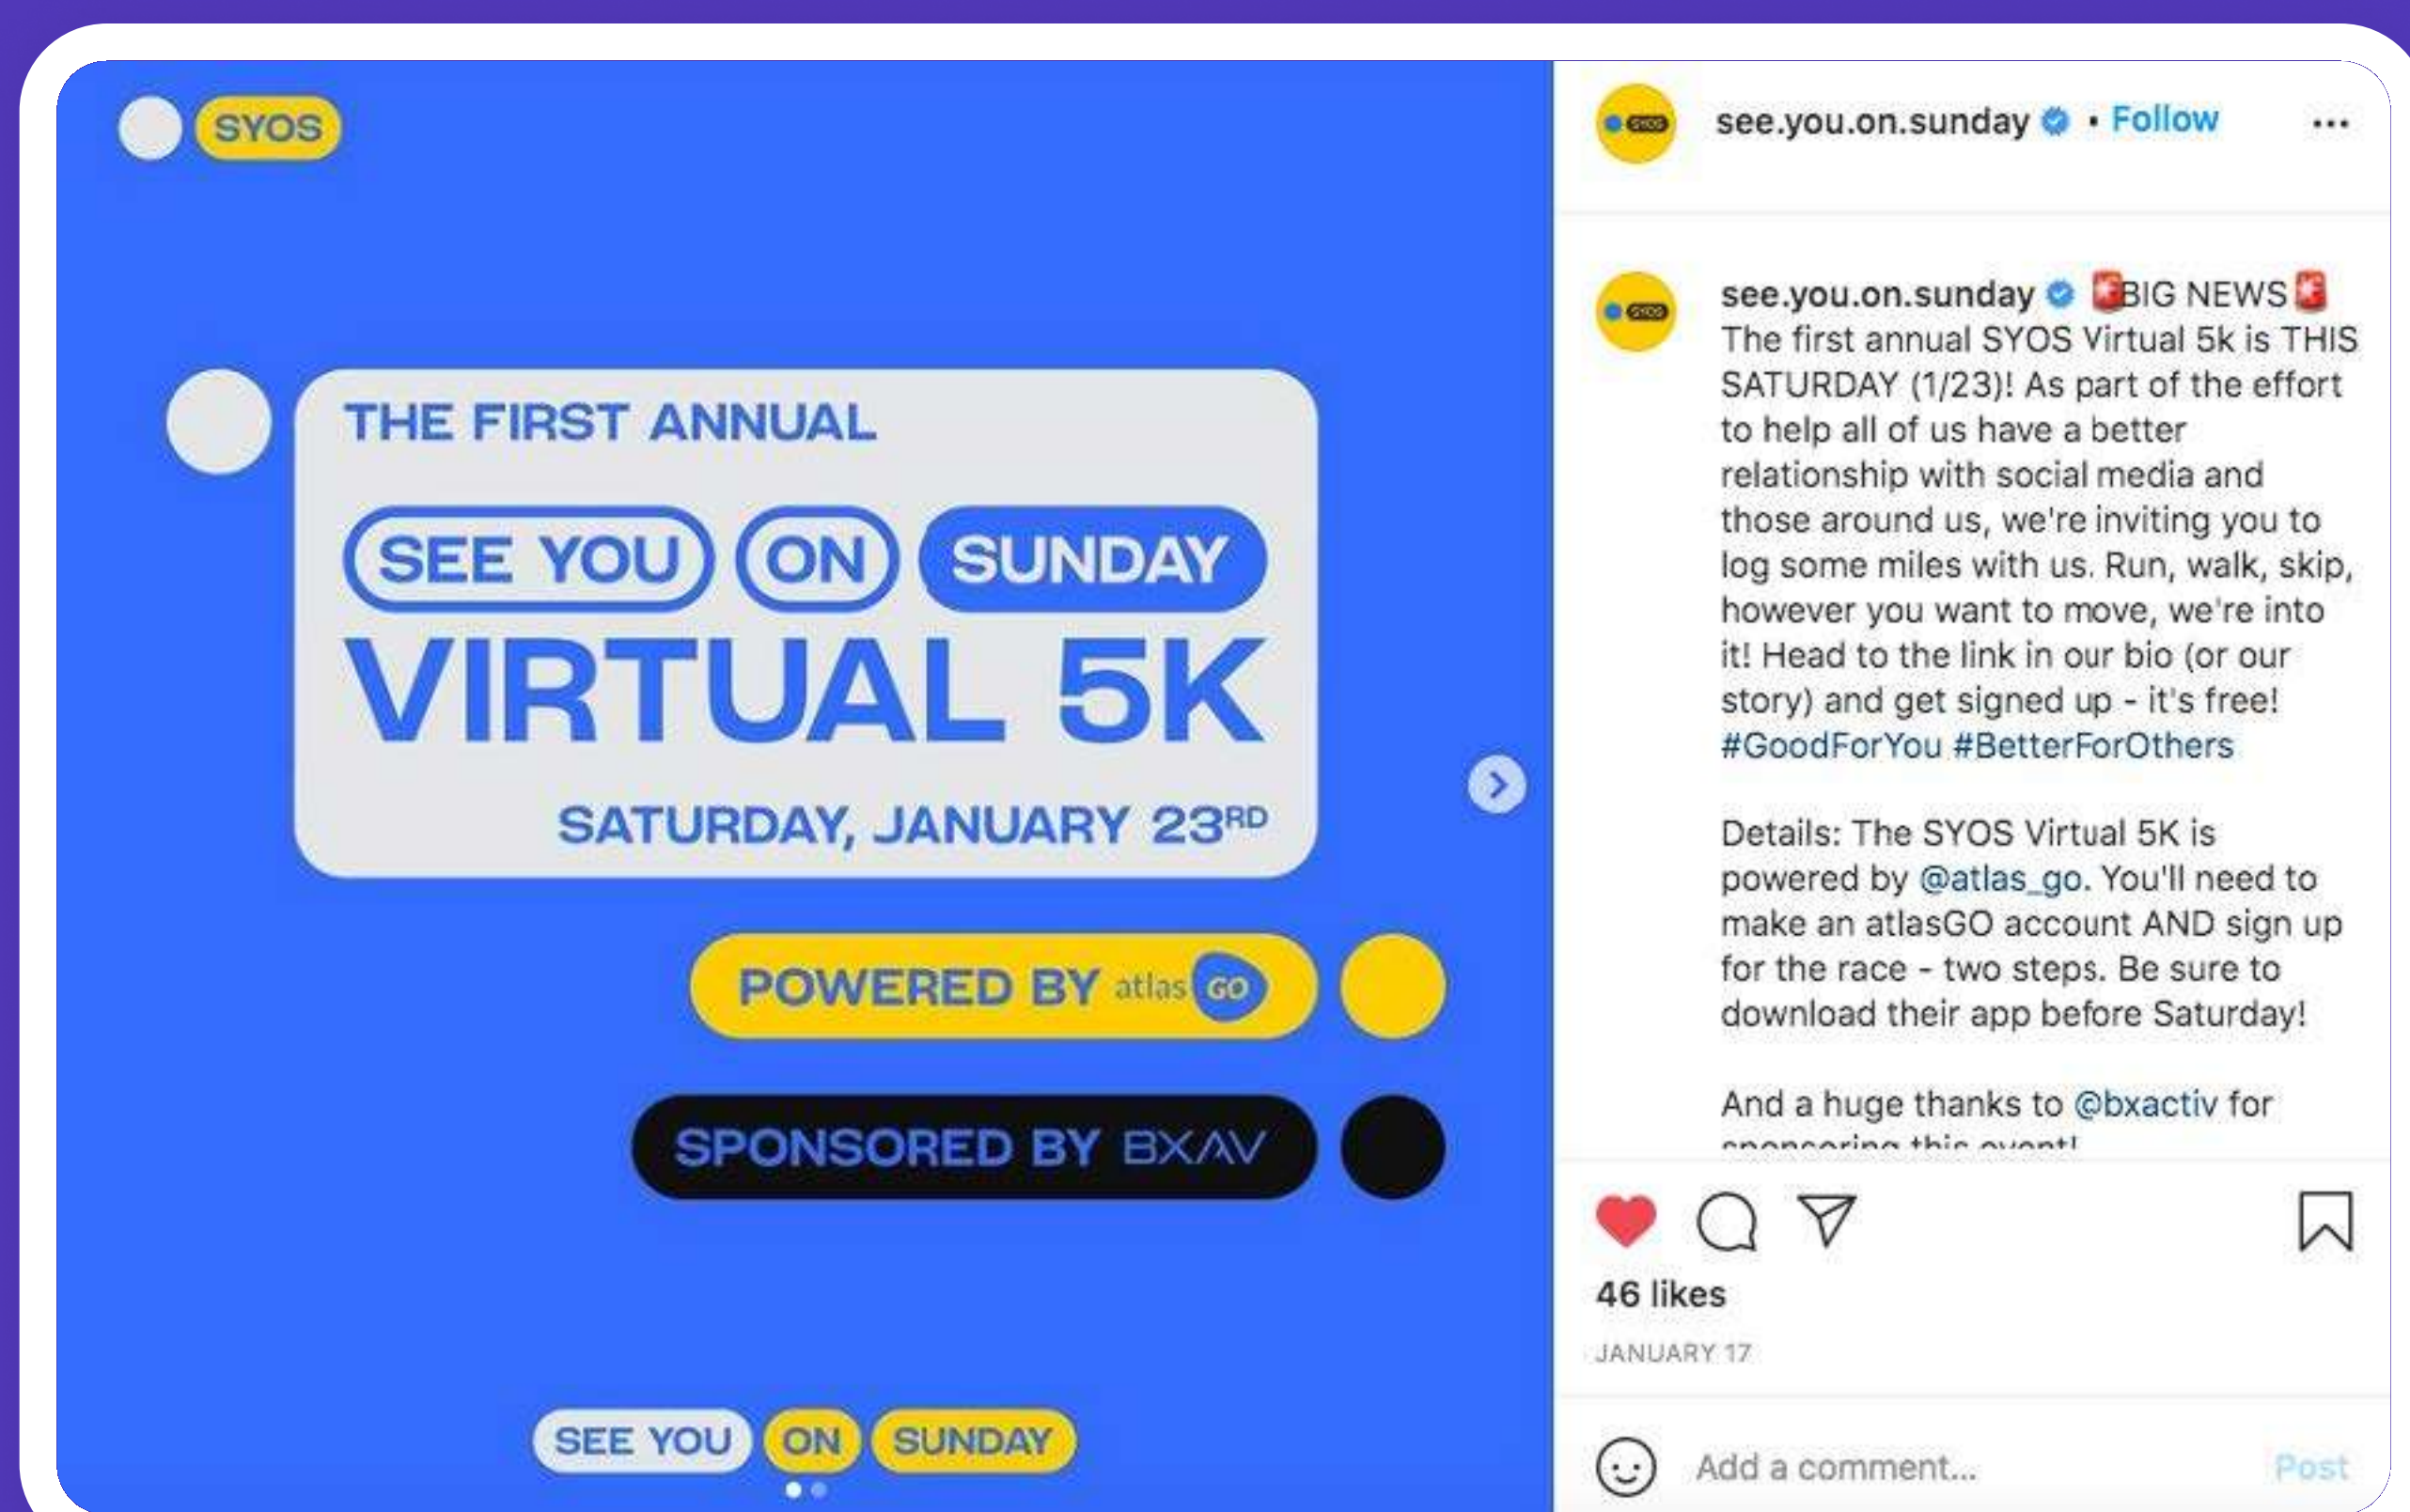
SYOS

THE FIRST ANNUAL

SEE YOU ON SUNDAY

VIRTUAL 5K

SATURDAY, JANUARY 23$^{RD}$

POWERED BY atlas GO

SPONSORED BY BXAV

SEE YOU ON SUNDAY

see.you.on.sunday • Follow ...

see.you.on.sunday 🚨BIG NEWS🚨 The first annual SYOS Virtual 5k is THIS SATURDAY (1/23)! As part of the effort to help all of us have a better relationship with social media and those around us, we're inviting you to log some miles with us. Run, walk, skip, however you want to move, we're into it! Head to the link in our bio (or our story) and get signed up - it's free! #GoodForYou #BetterForOthers

Details: The SYOS Virtual 5K is powered by @atlas_go. You'll need to make an atlasGO account AND sign up for the race - two steps. Be sure to download their app before Saturday!

And a huge thanks to @bxactiv for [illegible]

46 likes

JANUARY 17

Add a comment... Post